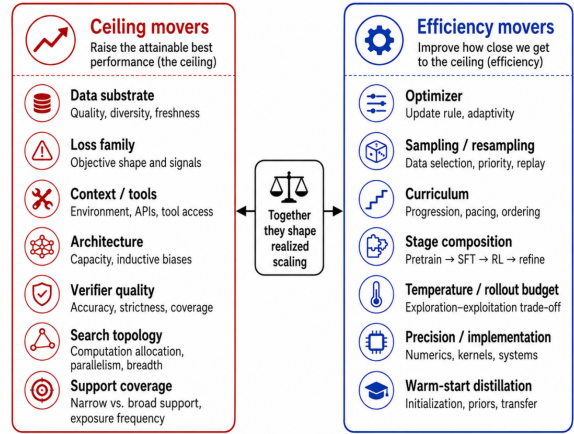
Ceiling movers
Raise the attainable best performance (the ceiling)

Data substrate
Quality, diversity, freshness

Loss family
Objective shape and signals

Context / tools
Environment, APIs, tool access

Architecture
Capacity, inductive biases

Verifier quality
Accuracy, strictness, coverage

Search topology
Computation allocation, parallelism, breadth

Support coverage
Narrow vs. broad support, exposure frequency

Together they shape realized scaling

Efficiency movers
Improve how close we get to the ceiling (efficiency)

Optimizer
Update rule, adaptivity

Sampling / resampling
Data selection, priority, replay

Curriculum
Progression, pacing, ordering

Stage composition
Pretrain → SFT → RL → refine

Temperature / rollout budget
Exploration–exploitation trade-off

Precision / implementation
Numerics, kernels, systems

Warm-start distillation
Initialization, priors, transfer